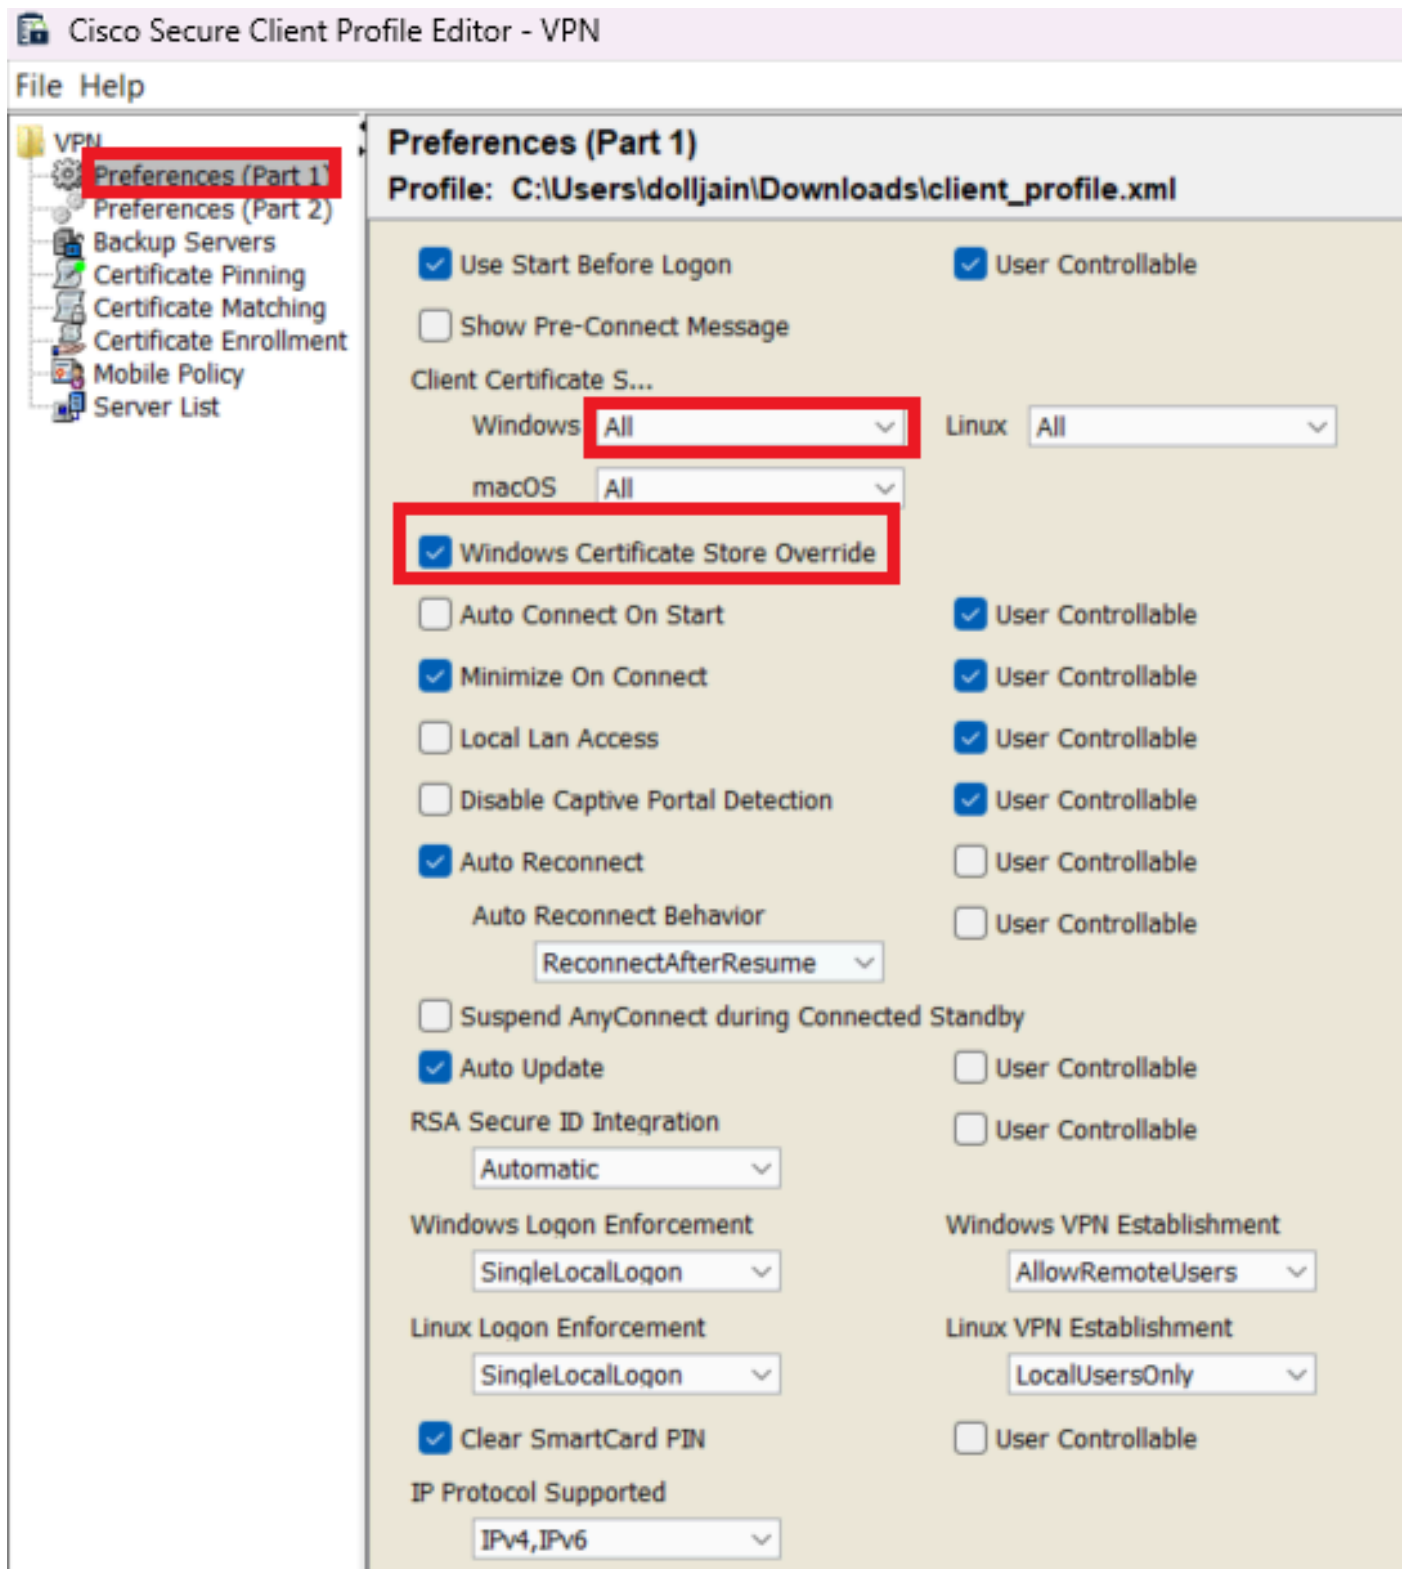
Cisco Secure Client Profile Editor - VPN

File Help

VPN
Preferences (Part 1)
Preferences (Part 2)
Backup Servers
Certificate Pinning
Certificate Matching
Certificate Enrollment
Mobile Policy
Server List

Preferences (Part 1)
Profile: C:\Users\dolljain\Downloads\client_profile.xml

Use Start Before Logon
User Controllable
Show Pre-Connect Message
Client Certificate S...
Windows All
Linux All
macOS All
Windows Certificate Store Override
Auto Connect On Start
User Controllable
Minimize On Connect
User Controllable
Local Lan Access
User Controllable
Disable Captive Portal Detection
User Controllable
Auto Reconnect
User Controllable
Auto Reconnect Behavior
User Controllable
ReconnectAfterResume
Suspend AnyConnect during Connected Standby
Auto Update
User Controllable
RSA Secure ID Integration
User Controllable
Automatic
Windows Logon Enforcement
Windows VPN Establishment
SingleLocalLogon
AllowRemoteUsers
Linux Logon Enforcement
Linux VPN Establishment
SingleLocalLogon
LocalUsersOnly
Clear SmartCard PIN
User Controllable
IP Protocol Supported
IPv4,IPv6